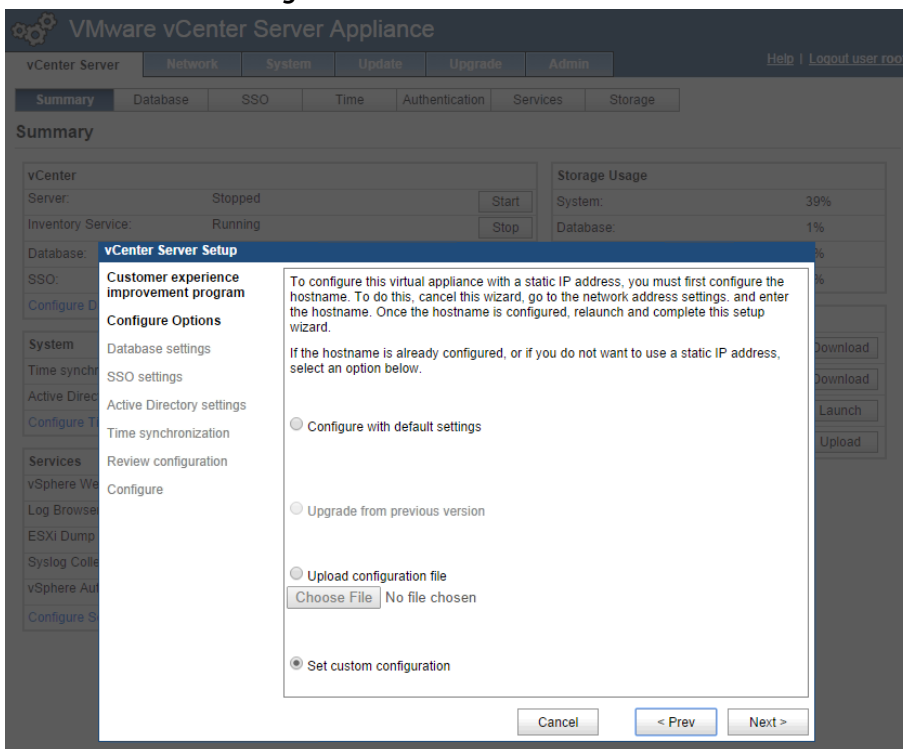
VMware vCenter Server Appliance

vCenter Server | Network | System | Update | Upgrade | Admin

Help | Logout user roo

Summary | Database | SSO | Time | Authentication | Services | Storage

Summary

vCenter
Server: Stopped Start
Inventory Service: Running Stop
Database:
SSO:
Configure D

Storage Usage
System: 39%
Database: 1%
%
%

System
Time synchr
Active Direc
Configure Ti

Download
Download
Launch
Upload

Services
vSphere We
Log Browse
ESXi Dump
Syslog Colle
vSphere Aut
Configure S

vCenter Server Setup

Customer experience improvement program
Configure Options
Database settings
SSO settings
Active Directory settings
Time synchronization
Review configuration
Configure

To configure this virtual appliance with a static IP address, you must first configure the hostname. To do this, cancel this wizard, go to the network address settings. and enter the hostname. Once the hostname is configured, relaunch and complete this setup wizard.

If the hostname is already configured, or if you do not want to use a static IP address, select an option below.

Configure with default settings

Upgrade from previous version

Upload configuration file
Choose File No file chosen

Set custom configuration

Cancel < Prev Next >